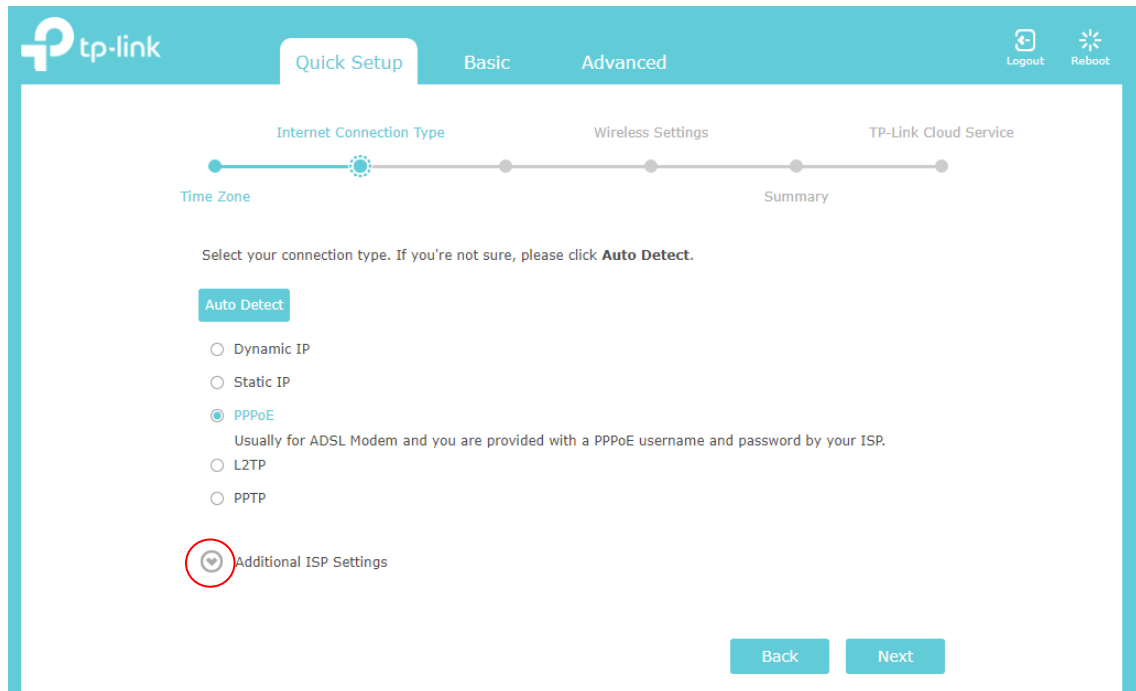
tp-link

Quick Setup Basic Advanced

Logout Reboot

Internet Connection Type Wireless Settings TP-Link Cloud Service

Time Zone Summary

Select your connection type. If you're not sure, please click **Auto Detect**.

Auto Detect

Dynamic IP

Static IP

PPPoE

Usually for ADSL Modem and you are provided with a PPPoE username and password by your ISP.

L2TP

PPTP

Additional ISP Settings

Back Next